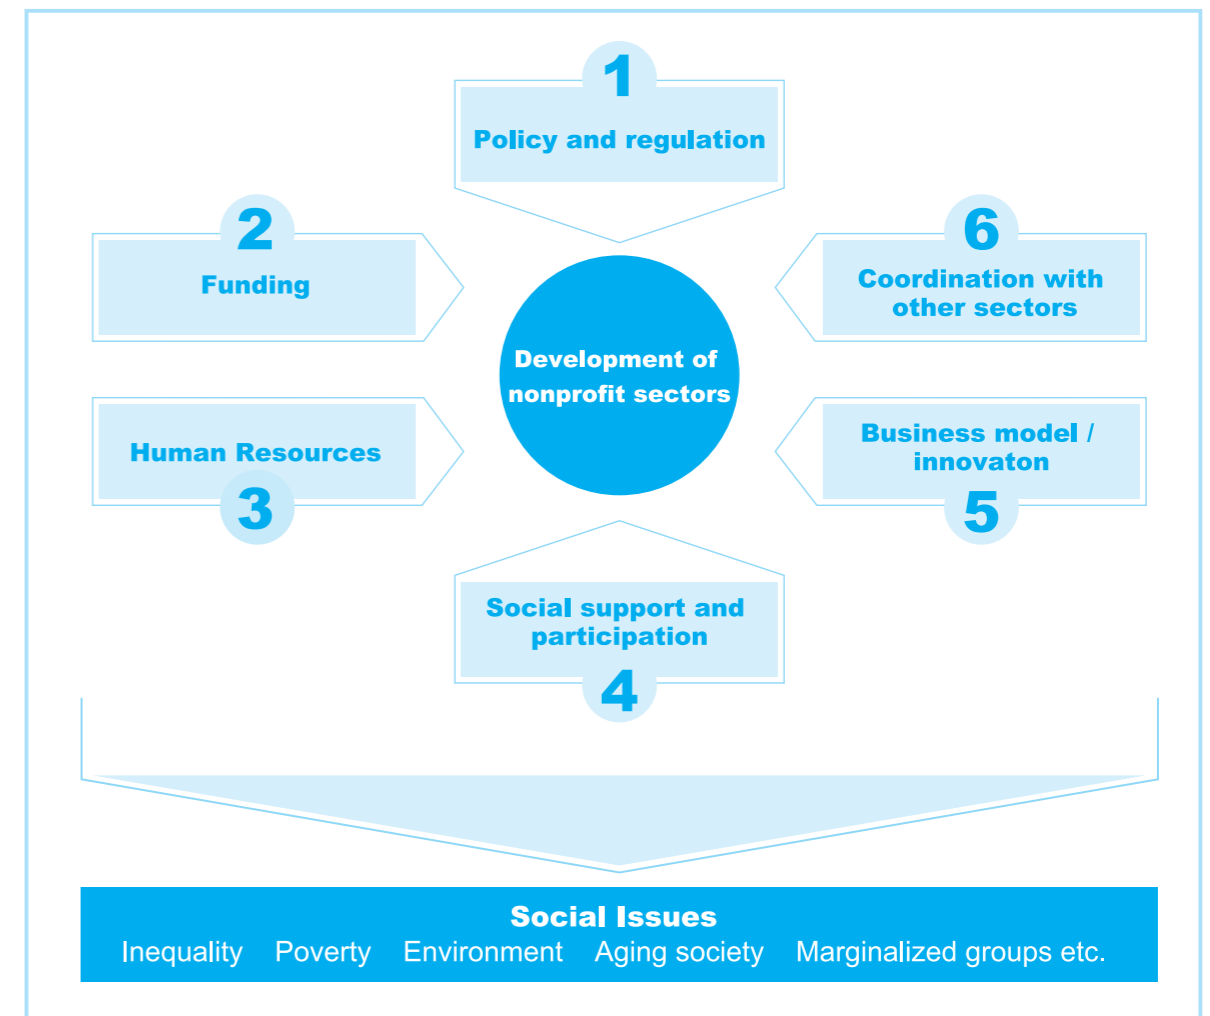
1
Policy and regulation

2
Funding

6
Coordination with other sectors

Development of nonprofit sectors

Human Resources
3

Business model / innovaton
5

Social support and participation
4

Social Issues
Inequality Poverty Environment Aging society Marginalized groups etc.